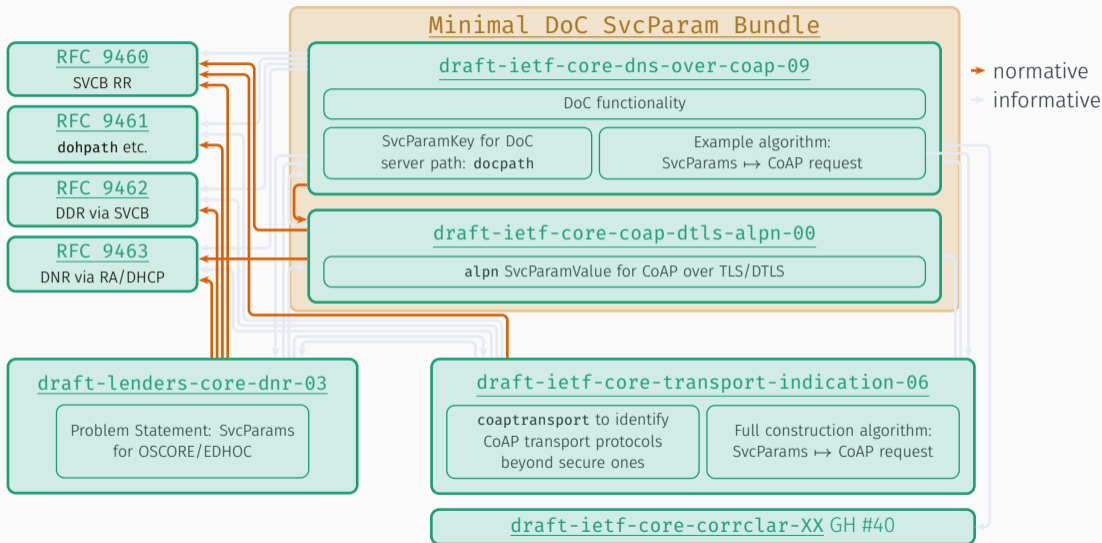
Minimal DoC SvcParam Bundle

normative
informative

RFC 9460
SVCB RR

RFC 9461
dohpath etc.

RFC 9462
DDR via SVCB

RFC 9463
DNR via RA/DHCP

draft-ietf-core-dns-over-coap-09

DoC functionality

SvcParamKey for DoC server path: docpath

Example algorithm: SvcParams $\mapsto$ CoAP request

draft-ietf-core-coap-dtls-alpn-00

alpn SvcParamValue for CoAP over TLS/DTLS

draft-lenders-core-dnr-03

Problem Statement: SvcParams for OSCORE/EDHOC

draft-ietf-core-transport-indication-06

coaptransport to identify CoAP transport protocols beyond secure ones

Full construction algorithm: SvcParams $\mapsto$ CoAP request

draft-ietf-core-corrclar-XX GH #40